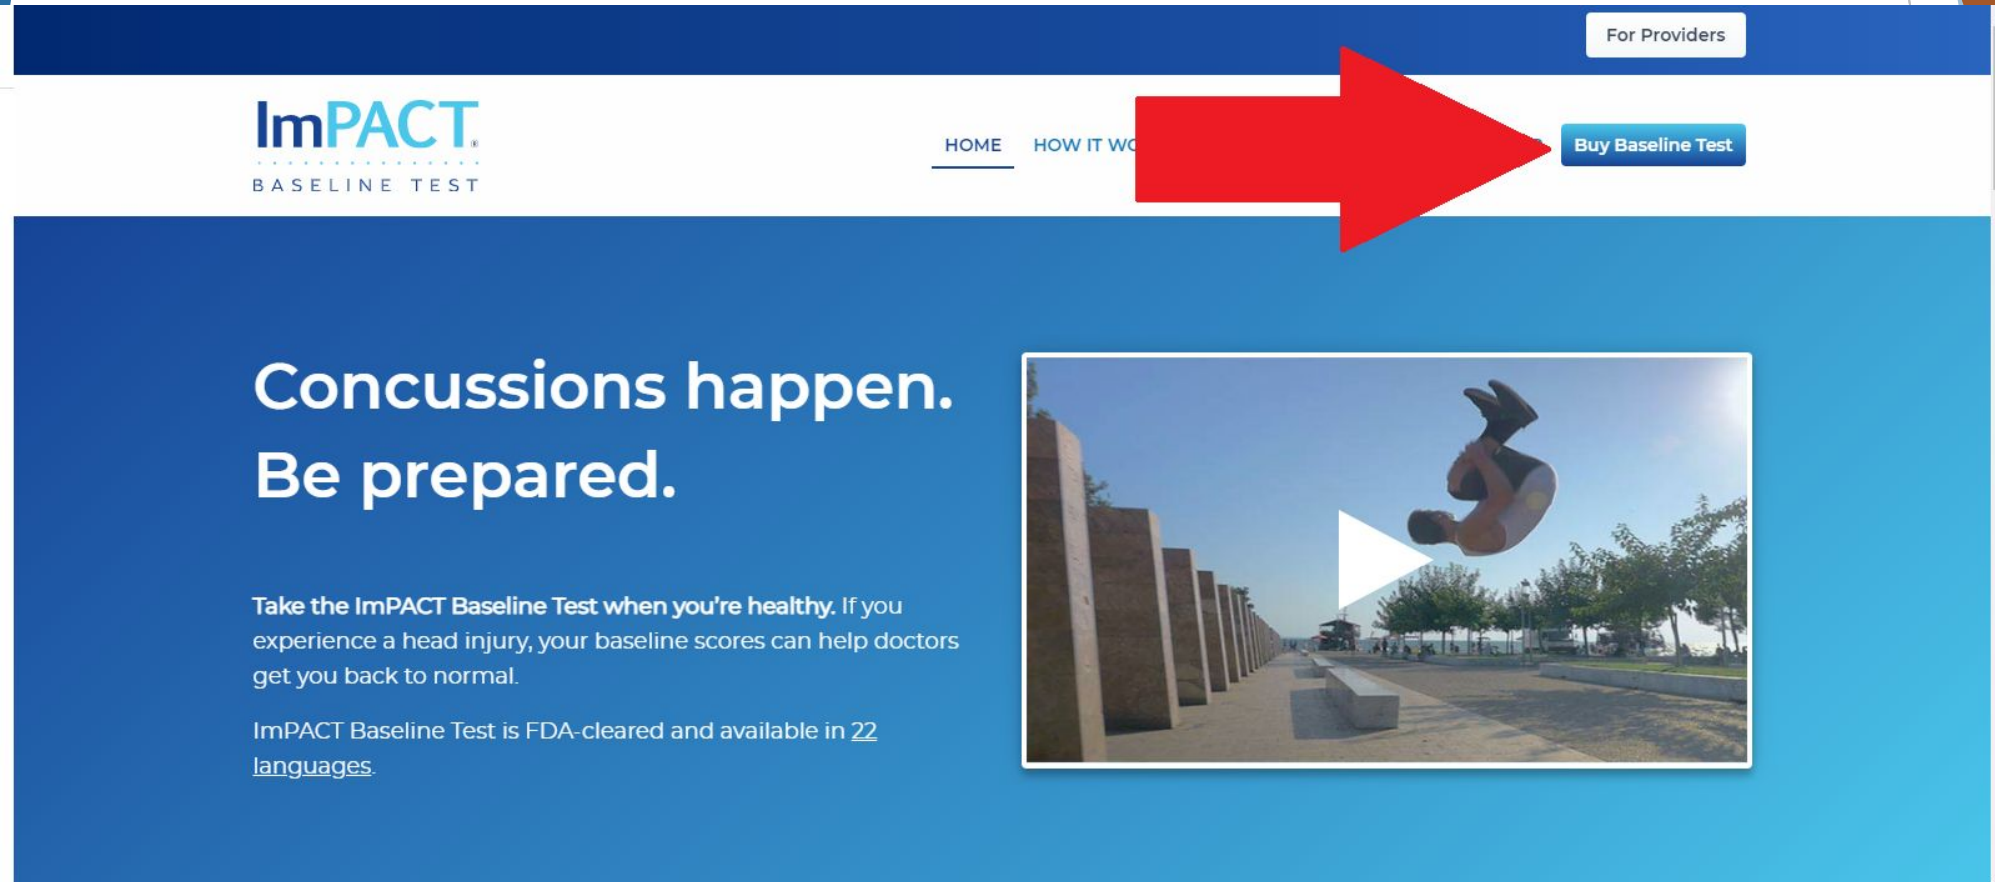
For Providers

ImPACT
BASELINE TEST

HOME HOW IT W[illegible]

Buy Baseline Test

Concussions happen. Be prepared.

**Take the ImPACT Baseline Test when you're healthy.** If you experience a head injury, your baseline scores can help doctors get you back to normal.

ImPACT Baseline Test is FDA-cleared and available in 22 languages.